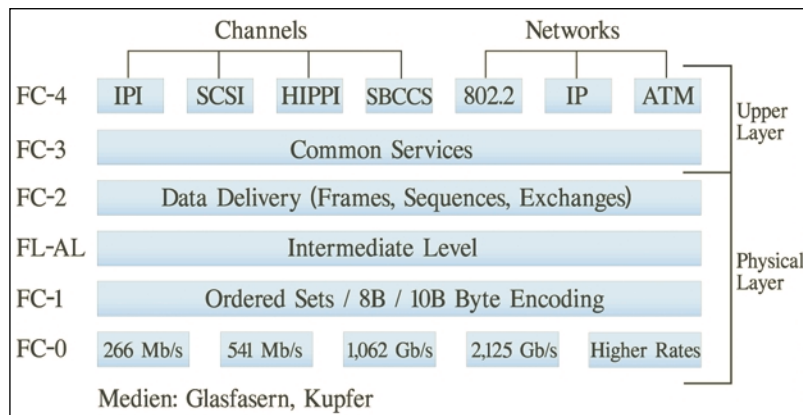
Channels

Networks

FC-4 IPI SCSI HIPPI SBCCS 802.2 IP ATM

Upper Layer

FC-3 Common Services

FC-2 Data Delivery (Frames, Sequences, Exchanges)

FL-AL Intermediate Level

Physical Layer

FC-1 Ordered Sets / 8B / 10B Byte Encoding

FC-0 266 Mb/s 541 Mb/s 1,062 Gb/s 2,125 Gb/s Higher Rates

Medien: Glasfasern, Kupfer